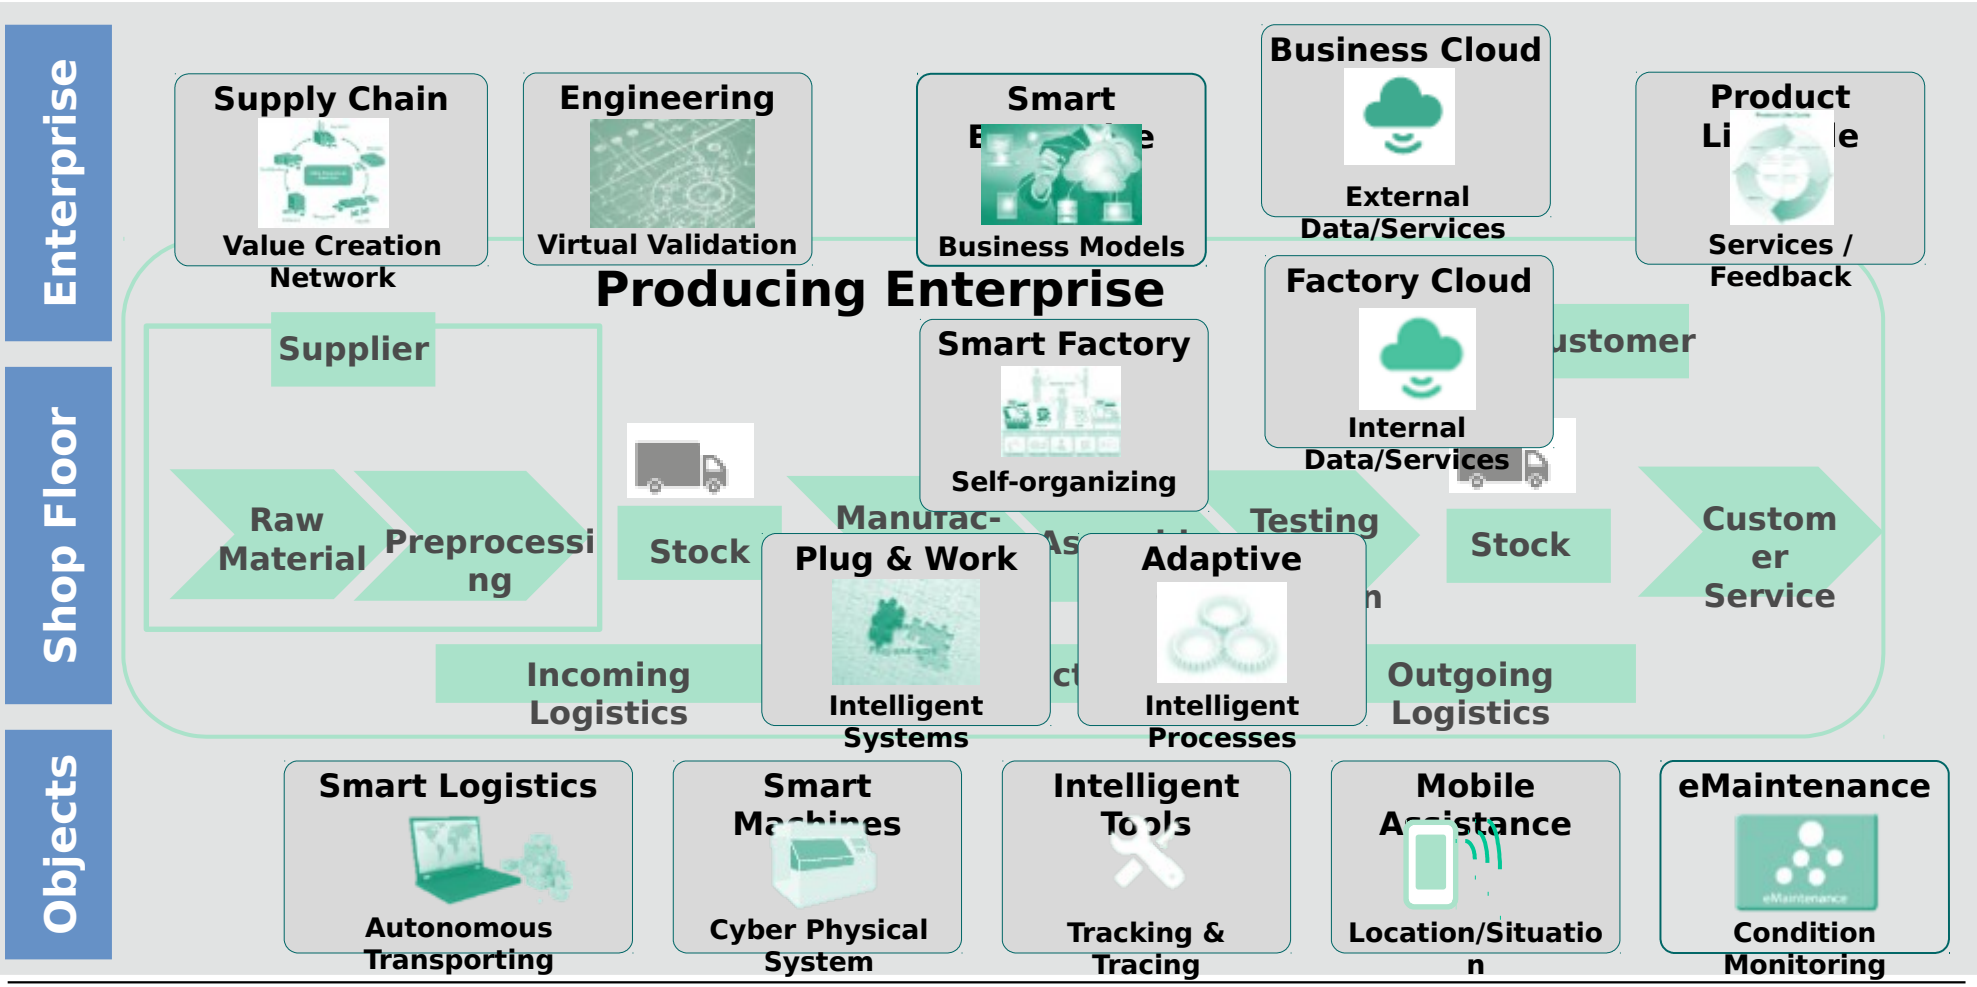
Enterprise

Shop Floor

Objects

Supply Chain

Value Creation Network

Engineering

Virtual Validation

Smart E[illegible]e

Business Models

Business Cloud

External Data/Services

Product Li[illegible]e

Services / Feedback

Producing Enterprise

Supplier

Smart Factory

Self-organizing

Factory Cloud

Internal Data/Services

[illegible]ustomer

Raw Material

Preprocessing

Stock

Manufac-

As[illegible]

Testing

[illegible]n

Stock

Customer Service

Plug & Work

Intelligent Systems

Adaptive

Intelligent Processes

Incoming Logistics

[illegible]ct

Outgoing Logistics

Smart Logistics

Autonomous Transporting

Smart Machines

Cyber Physical System

Intelligent Tools

Tracking & Tracing

Mobile Assistance

Location/Situation

eMaintenance

Condition Monitoring